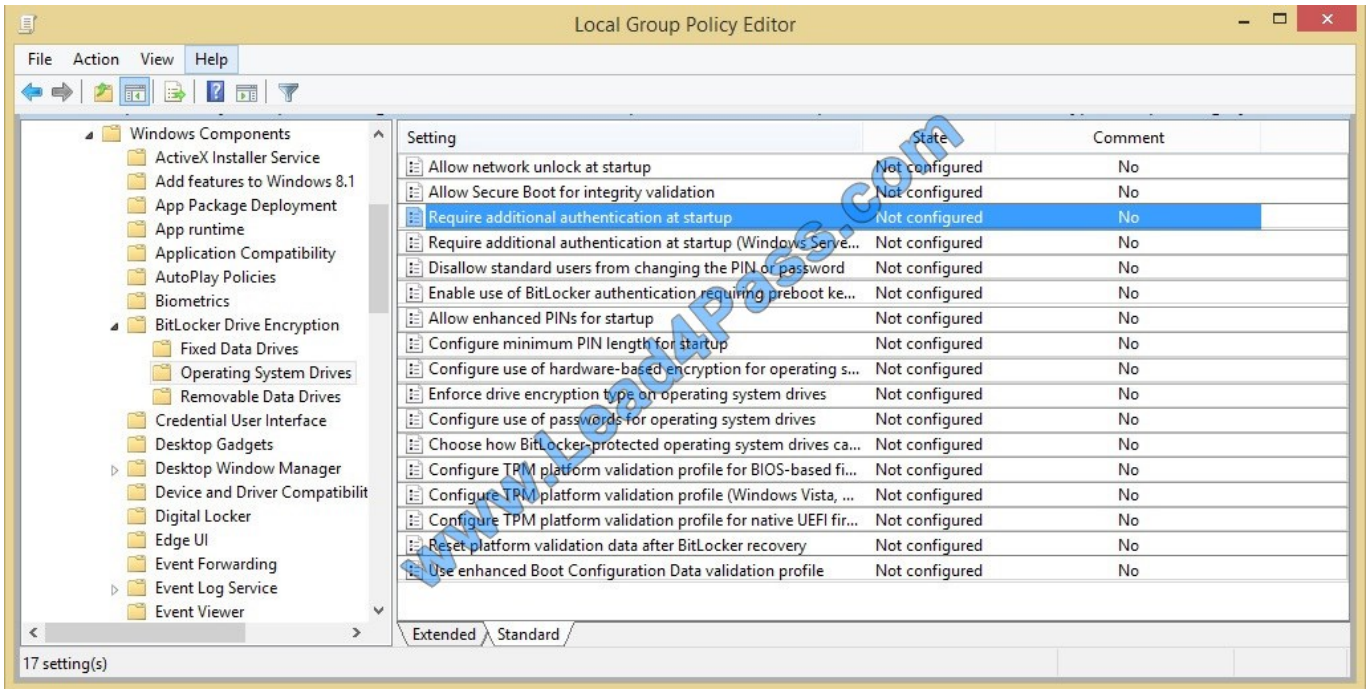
Local Group Policy Editor

File Action View Help

Windows Components
ActiveX Installer Service
Add features to Windows 8.1
App Package Deployment
App runtime
Application Compatibility
AutoPlay Policies
Biometrics
BitLocker Drive Encryption
Fixed Data Drives
Operating System Drives
Removable Data Drives
Credential User Interface
Desktop Gadgets
Desktop Window Manager
Device and Driver Compatibilit
Digital Locker
Edge UI
Event Forwarding
Event Log Service
Event Viewer

| Setting | State | Comment |
|---|---|---|
| Allow network unlock at startup | Not configured | No |
| Allow Secure Boot for integrity validation | Not configured | No |
| Require additional authentication at startup | Not configured | No |
| Require additional authentication at startup (Windows Serve... | Not configured | No |
| Disallow standard users from changing the PIN or password | Not configured | No |
| Enable use of BitLocker authentication requiring preboot ke... | Not configured | No |
| Allow enhanced PINs for startup | Not configured | No |
| Configure minimum PIN length for startup | Not configured | No |
| Configure use of hardware-based encryption for operating s... | Not configured | No |
| Enforce drive encryption type on operating system drives | Not configured | No |
| Configure use of passwords for operating system drives | Not configured | No |
| Choose how BitLocker-protected operating system drives ca... | Not configured | No |
| Configure TPM platform validation profile for BIOS-based fi... | Not configured | No |
| Configure TPM platform validation profile (Windows Vista, ... | Not configured | No |
| Configure TPM platform validation profile for native UEFI fir... | Not configured | No |
| Reset platform validation data after BitLocker recovery | Not configured | No |
| Use enhanced Boot Configuration Data validation profile | Not configured | No |

Extended Standard

17 setting(s)

www.Lead4Pass.com